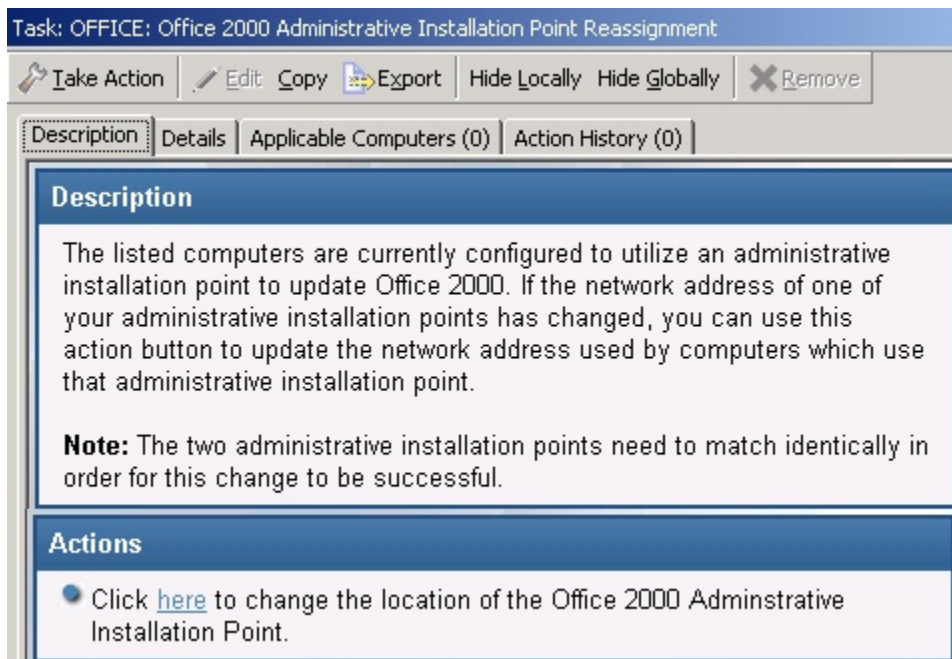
Task: OFFICE: Office 2000 Administrative Installation Point Reassignment

Take Action | Edit | Copy | Export | Hide Locally | Hide Globally | Remove

Description | Details | Applicable Computers (0) | Action History (0)

Description

The listed computers are currently configured to utilize an administrative installation point to update Office 2000. If the network address of one of your administrative installation points has changed, you can use this action button to update the network address used by computers which use that administrative installation point.

**Note:** The two administrative installation points need to match identically in order for this change to be successful.

Actions

Click here to change the location of the Office 2000 Adminstrative Installation Point.